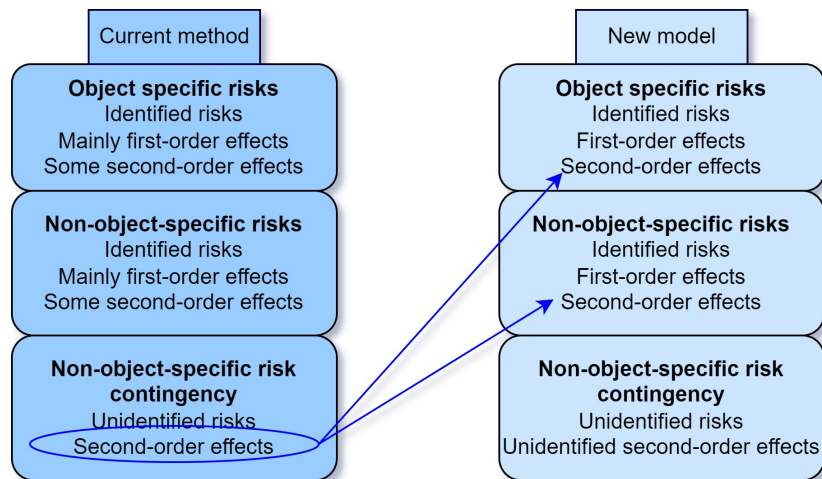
Current method

**Object specific risks**
Identified risks
Mainly first-order effects
Some second-order effects

**Non-object-specific risks**
Identified risks
Mainly first-order effects
Some second-order effects

**Non-object-specific risk contingency**
Unidentified risks
Second-order effects

New model

**Object specific risks**
Identified risks
First-order effects
Second-order effects

**Non-object-specific risks**
Identified risks
First-order effects
Second-order effects

**Non-object-specific risk contingency**
Unidentified risks
Unidentified second-order effects